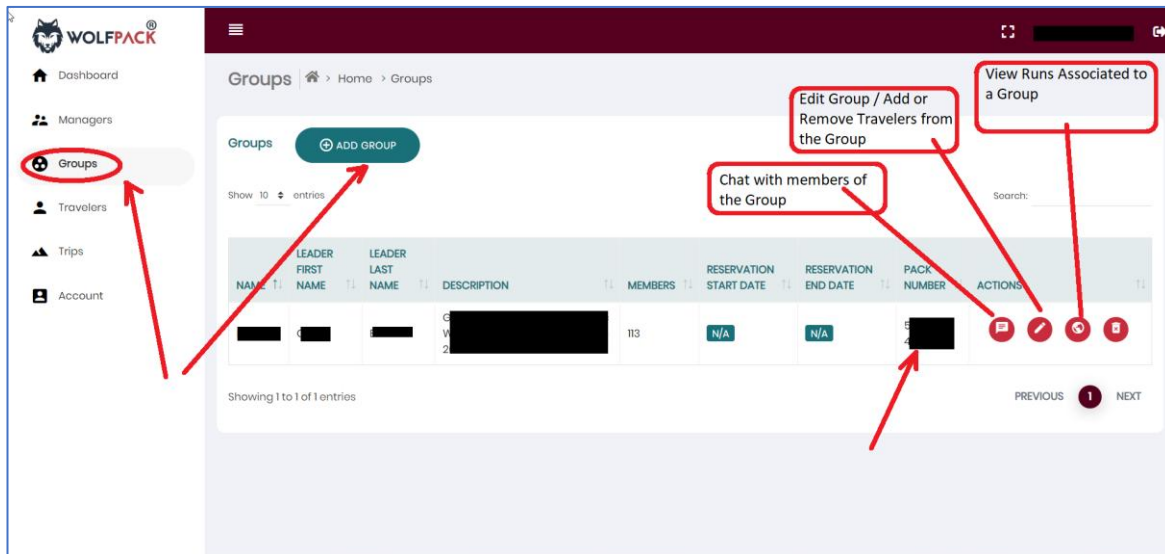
WOLFPACK®

Dashboard
Managers
Groups
Travelers
Trips
Account

Groups > Home > Groups

View Runs Associated to a Group

Edit Group / Add or Remove Travelers from the Group

Groups
ADD GROUP

Chat with members of the Group

Show 10 entries

Search:

| NAME | LEADER FIRST NAME | LEADER LAST NAME | DESCRIPTION | MEMBERS | RESERVATION START DATE | RESERVATION END DATE | PACK NUMBER | ACTIONS |
|---|---|---|---|---|---|---|---|---|
| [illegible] | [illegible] | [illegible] | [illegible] | 113 | N/A | N/A | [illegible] | |

Showing 1 to 1 of 1 entries

PREVIOUS 1 NEXT